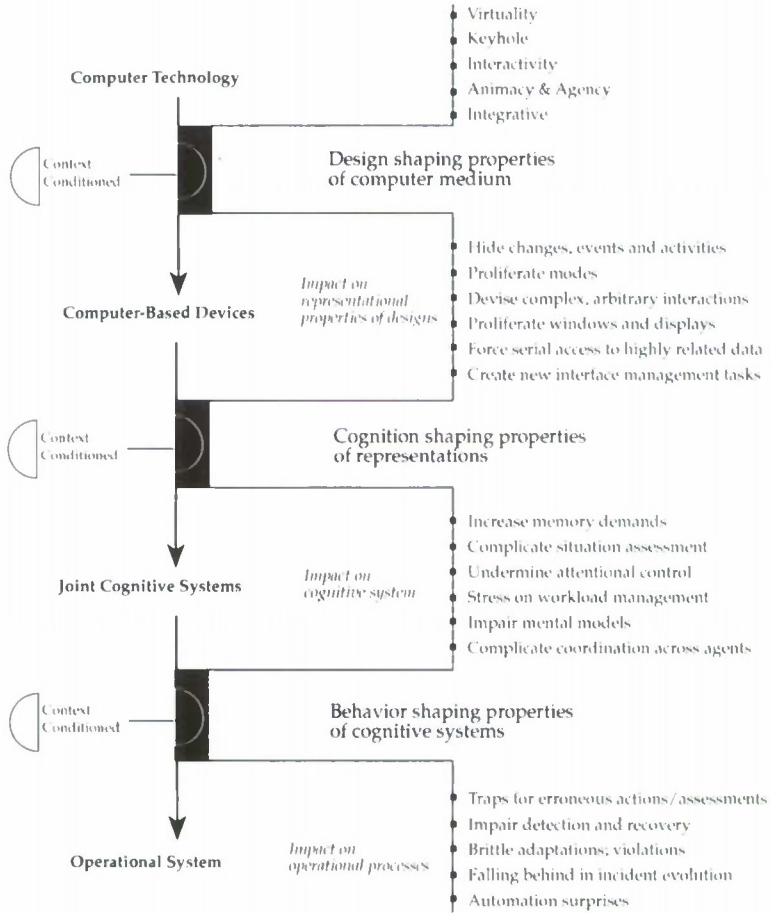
Virtuality
Keyhole
Interactivity
Animacy & Agency
Integrative

Computer Technology

Context Conditioned

Design shaping properties of computer medium

Hide changes, events and activities
Proliferate modes
Devise complex, arbitrary interactions
Proliferate windows and displays
Force serial access to highly related data
Create new interface management tasks

Impact on representational properties of designs

Computer-Based Devices

Context Conditioned

Cognition shaping properties of representations

Increase memory demands
Complicate situation assessment
Undermine attentional control
Stress on workload management
Impair mental models
Complicate coordination across agents

Joint Cognitive Systems

Impact on cognitive system

Context Conditioned

Behavior shaping properties of cognitive systems

Traps for erroneous actions/assessments
Impair detection and recovery
Brittle adaptations; violations
Falling behind in incident evolution
Automation surprises

Operational System

Impact on operational processes